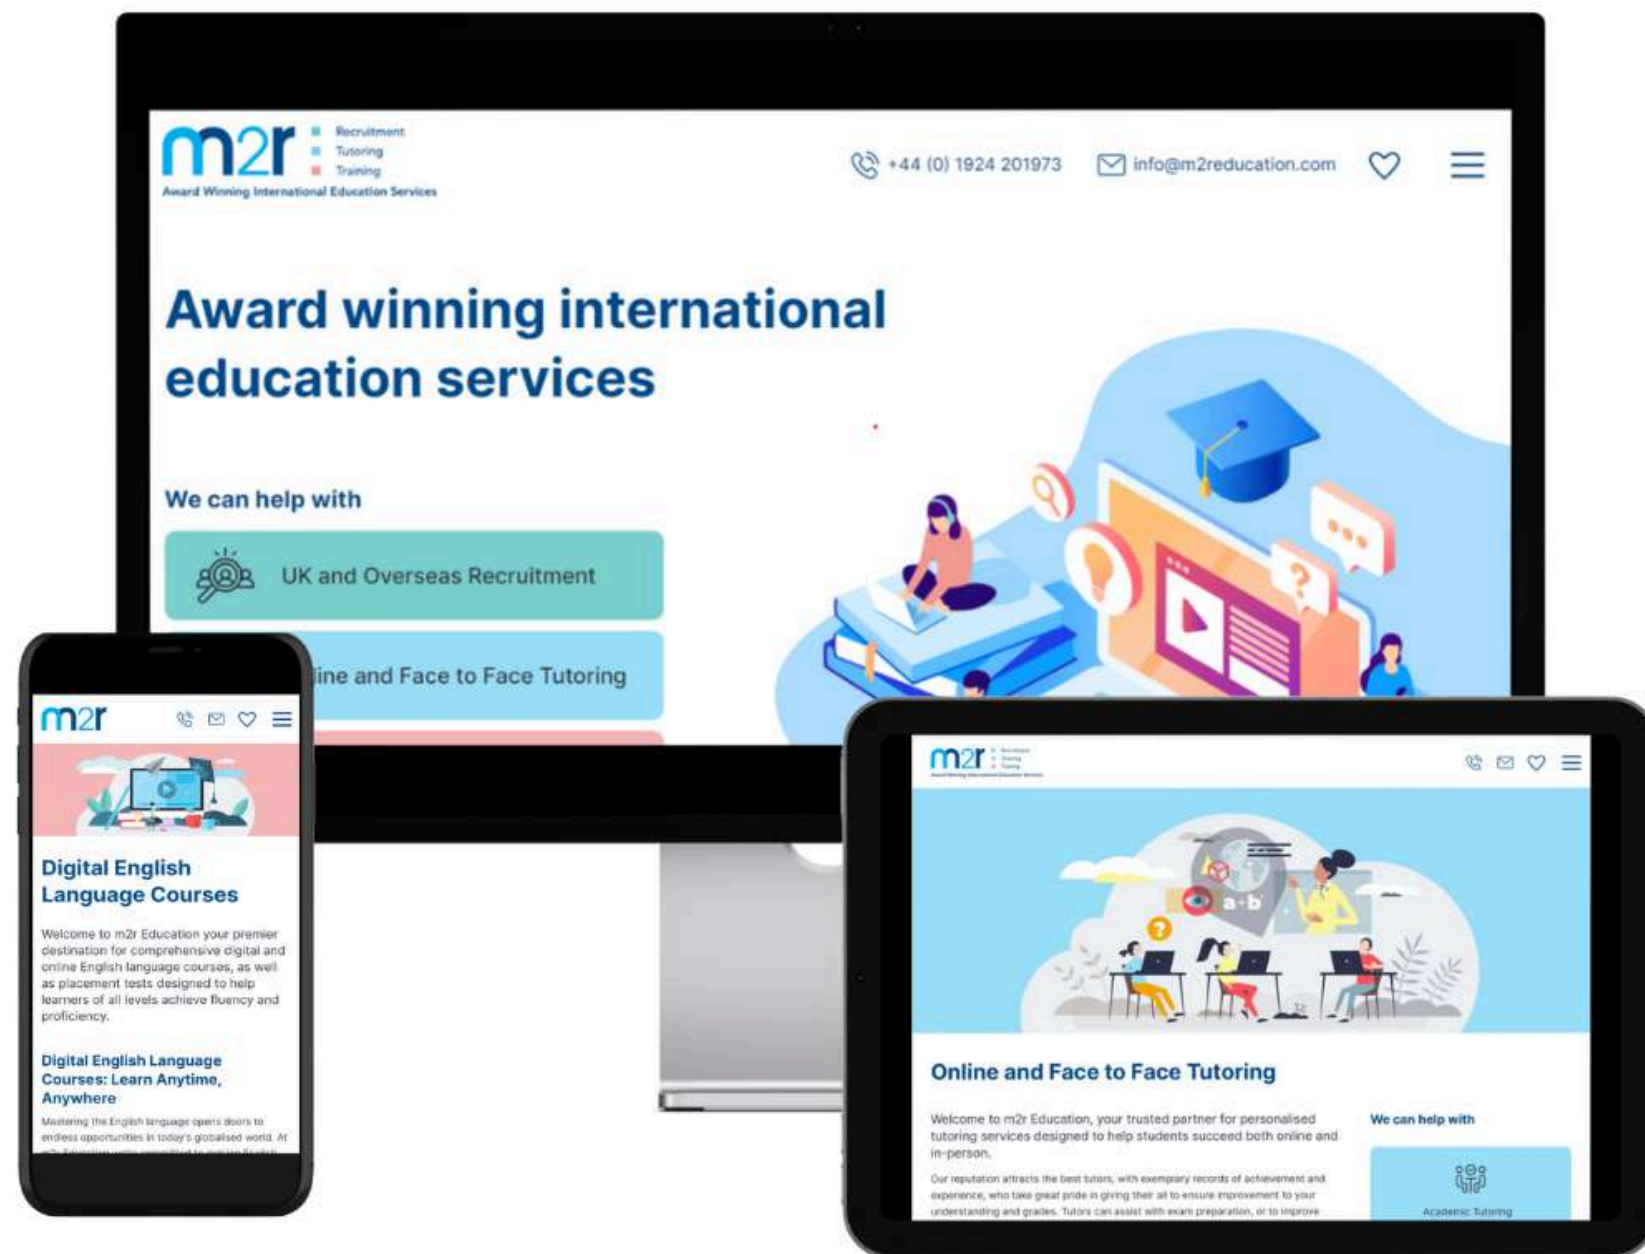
m2r
Recruitment
Tutoring
Training
Award Winning International Education Services

+44 (0) 1924 201973
info@m2reducation.com

Award winning international education services

We can help with

UK and Overseas Recruitment

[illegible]ine and Face to Face Tutoring

m2r

Digital English Language Courses

Welcome to m2r Education your premier destination for comprehensive digital and online English language courses, as well as placement tests designed to help learners of all levels achieve fluency and proficiency.

Digital English Language Courses: Learn Anytime, Anywhere

Mastering the English language opens doors to endless opportunities in today's globalised world. At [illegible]

m2r

Online and Face to Face Tutoring

Welcome to m2r Education, your trusted partner for personalised tutoring services designed to help students succeed both online and in-person.

Our reputation attracts the best tutors, with exemplary records of achievement and experience, who take great pride in giving their all to ensure improvement to your understanding and grades. Tutors can assist with exam preparation, or to improve

We can help with

Academic Tutoring